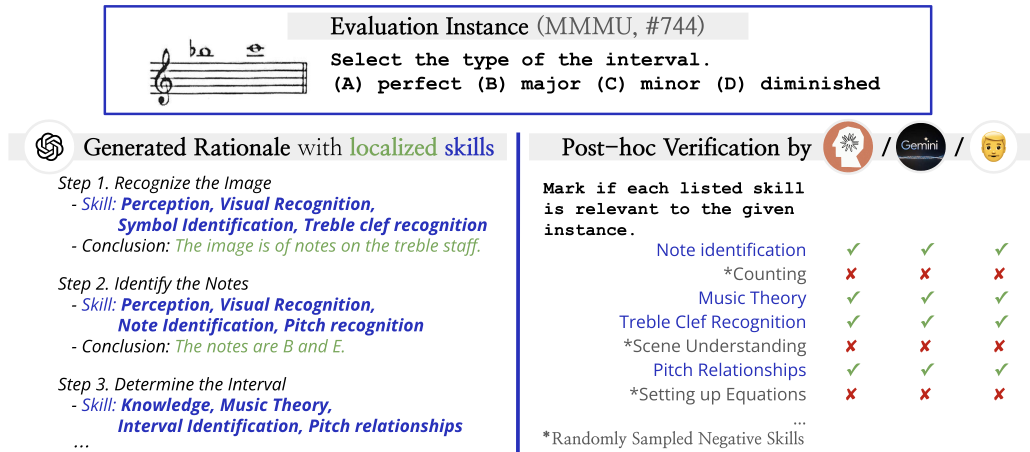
Evaluation Instance (MMMU, #744)

Select the type of the interval.
(A) perfect (B) major (C) minor (D) diminished

Generated Rationale with localized skills

Step 1. Recognize the Image
- Skill: Perception, Visual Recognition, Symbol Identification, Treble clef recognition
- Conclusion: The image is of notes on the treble staff.

Step 2. Identify the Notes
- Skill: Perception, Visual Recognition, Note Identification, Pitch recognition
- Conclusion: The notes are B and E.

Step 3. Determine the Interval
- Skill: Knowledge, Music Theory, Interval Identification, Pitch relationships
...

Post-hoc Verification by / Gemini /

Mark if each listed skill is relevant to the given instance.

| | | | |
|---|---|---|---|
| Note identification | ✓ | ✓ | ✓ |
| *Counting | ✘ | ✘ | ✘ |
| Music Theory | ✓ | ✓ | ✓ |
| Treble Clef Recognition | ✓ | ✓ | ✓ |
| *Scene Understanding | ✘ | ✘ | ✘ |
| Pitch Relationships | ✓ | ✓ | ✓ |
| *Setting up Equations | ✘ | ✘ | ✘ |

...
*Randomly Sampled Negative Skills